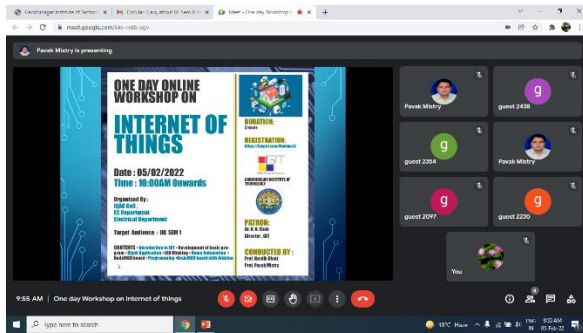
Gandhinagar Institute of Technol ×
Circular: Calg about IIC Task 8 in ×
Meet - One day Workshop o ×
+

meet.google.com/kkv-nkkb-opr

Pavak Mistry is presenting

ONE DAY ONLINE WORKSHOP ON

INTERNET OF THINGS

Date : 05/02/2022
Time : 10:00AM Onwards

Organized By
IQAC Cell ,
EC Department
Electrical Department

Target Audience : UG SEM 1

CONTENTS - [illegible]

DURATION:
3 hours

REGISTRATION:
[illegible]

GANDHINAGAR INSTITUTE OF TECHNOLOGY

PATRON:
Dr. H. N. Shah
Director, GIT

CONDUCTED BY:
Prof. Kartik Bhatt
Prof. Pavak Mistry

Pavak Mistry
g
guest 2438
g
guest 2354
Pavak Mistry
g
guest 2097
g
guest 2230
You

9:55 AM | One day Workshop on Internet of things

Type here to search
18°C Haze
9:55 AM
05-Feb-22